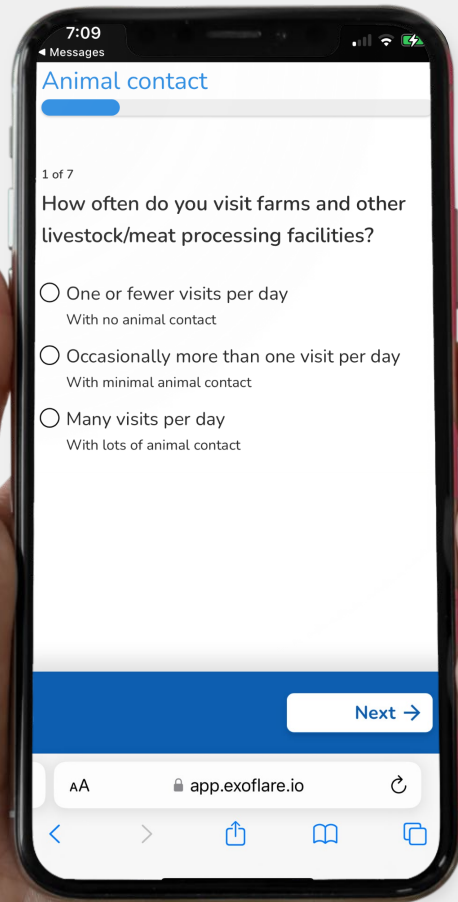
7:09
◀ Messages

Animal contact

1 of 7

How often do you visit farms and other livestock/meat processing facilities?

One or fewer visits per day
With no animal contact

Occasionally more than one visit per day
With minimal animal contact

Many visits per day
With lots of animal contact

Next →

AA app.exoflare.io